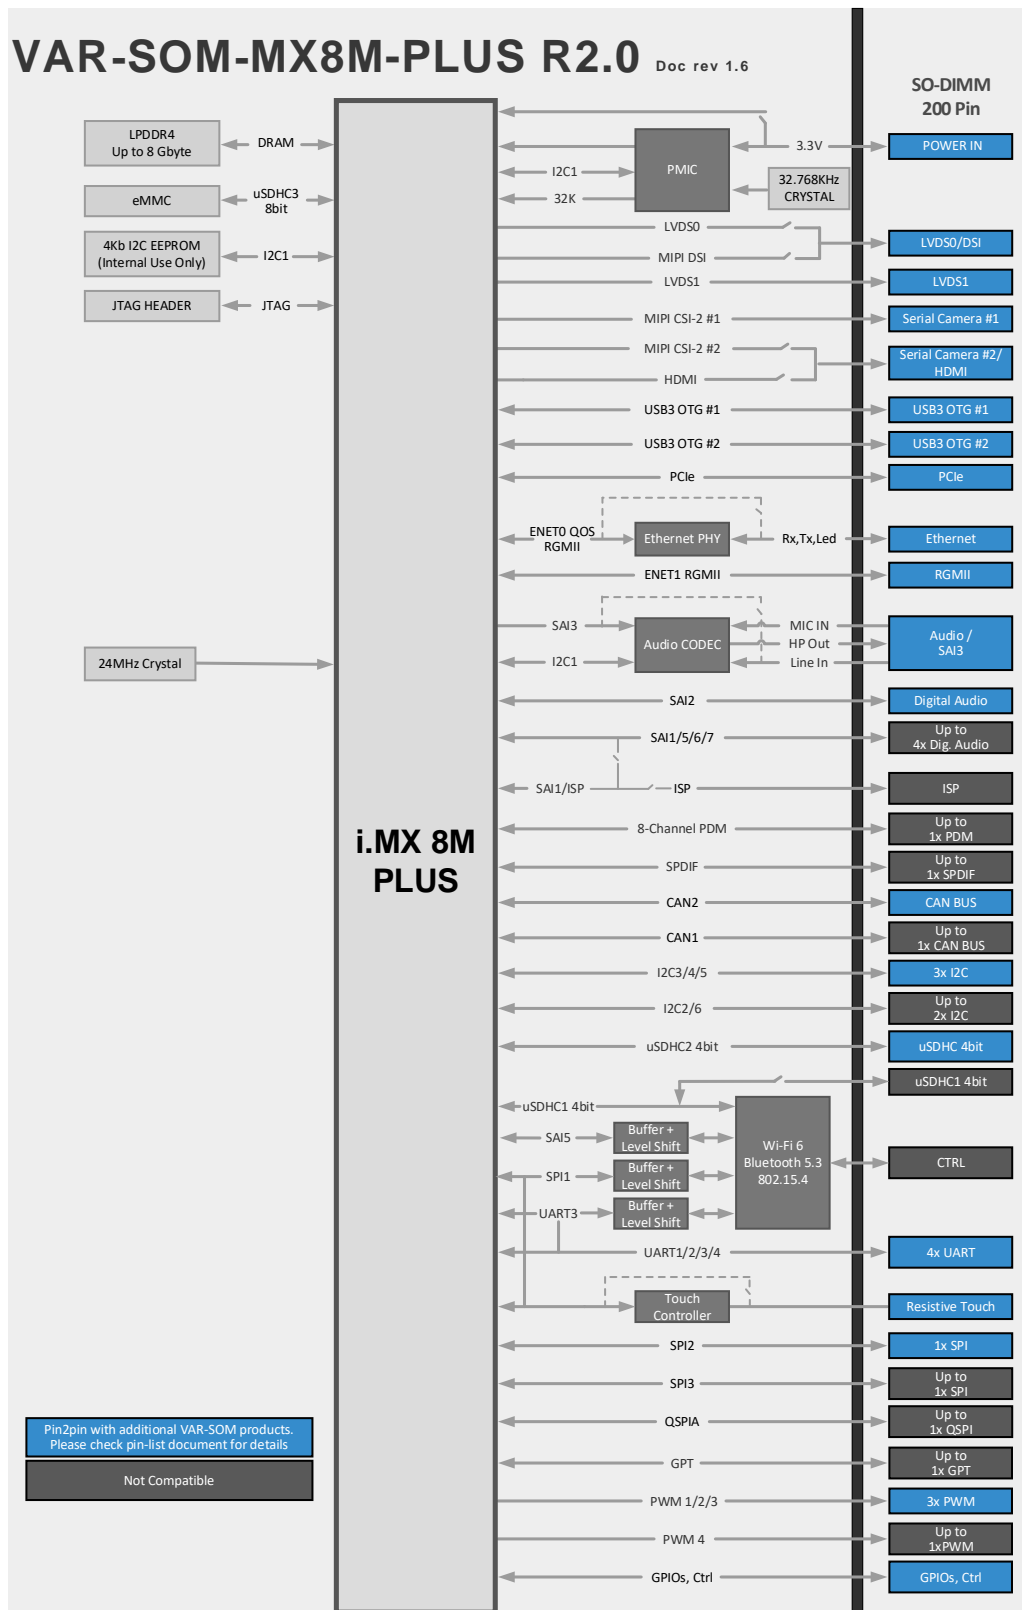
VAR-SOM-MX8M-PLUS R2.0 Doc rev 1.6

SO-DIMM
200 Pin

LPDDR4
Up to 8 Gbyte
DRAM

eMMC
uSDHC3
8bit

4Kb I2C EEPROM
(Internal Use Only)
I2C1

JTAG HEADER
JTAG

24MHz Crystal

i.MX 8M
PLUS

I2C1
32K
PMIC
3.3V
32.768KHz
CRYSTAL
POWER IN

LVDS0
MIPI DSI
LVDS0/DSI

LVDS1
LVDS1

MIPI CSI-2 #1
Serial Camera #1

MIPI CSI-2 #2
HDMI
Serial Camera #2/
HDMI

USB3 OTG #1
USB3 OTG #1

USB3 OTG #2
USB3 OTG #2

PCIe
PCIe

ENET0 QOS
RGMII
Ethernet PHY
Rx,Tx,Led
Ethernet

ENET1 RGMII
RGMII

SAI3
I2C1
Audio CODEC
MIC IN
HP Out
Line In
Audio /
SAI3

SAI2
Digital Audio

SAI1/5/6/7
Up to
4x Dig. Audio

SAI1/ISP
ISP
ISP

8-Channel PDM
Up to
1x PDM

SPDIF
Up to
1x SPDIF

CAN2
CAN BUS

CAN1
Up to
1x CAN BUS

I2C3/4/5
3x I2C

I2C2/6
Up to
2x I2C

uSDHC2 4bit
uSDHC 4bit

uSDHC1 4bit

uSDHC1 4bit
SAI5
SPI1
UART3
Buffer +
Level Shift
Buffer +
Level Shift
Buffer +
Level Shift
Wi-Fi 6
Bluetooth 5.3
802.15.4
CTRL

UART1/2/3/4
4x UART

Touch
Controller
Resistive Touch

SPI2
1x SPI

SPI3
Up to
1x SPI

QSPIA
Up to
1x QSPI

GPT
Up to
1x GPT

PWM 1/2/3
3x PWM

PWM 4
Up to
1xPWM

GPIOs, Ctrl
GPIOs, Ctrl

Pin2pin with additional VAR-SOM products.
Please check pin-list document for details

Not Compatible